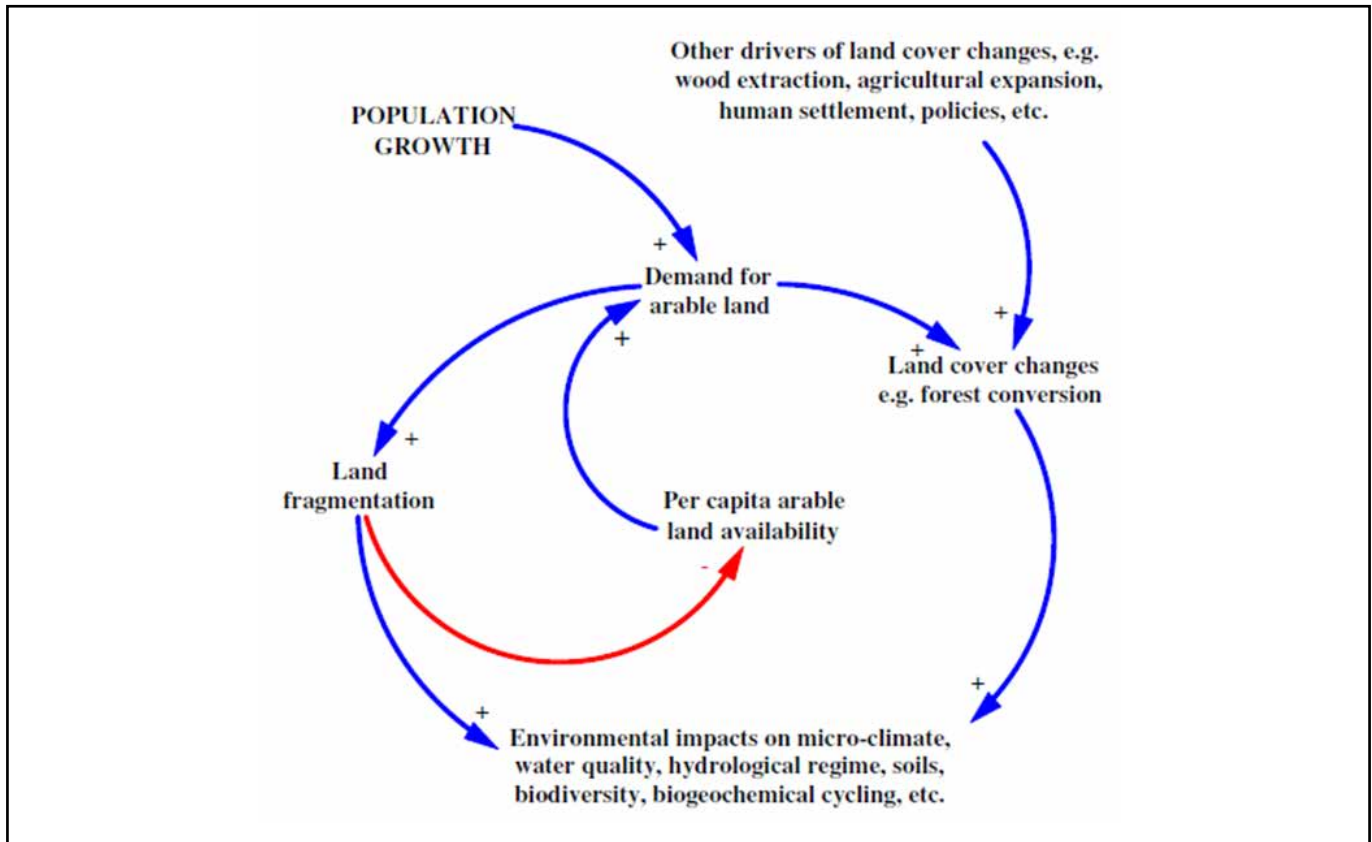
Other drivers of land cover changes, e.g. wood extraction, agricultural expansion, human settlement, policies, etc.

POPULATION GROWTH

+

Demand for arable land

+

+

+

Land cover changes e.g. forest conversion

+

Land fragmentation

Per capita arable land availability

-

+

+

Environmental impacts on micro-climate, water quality, hydrological regime, soils, biodiversity, biogeochemical cycling, etc.